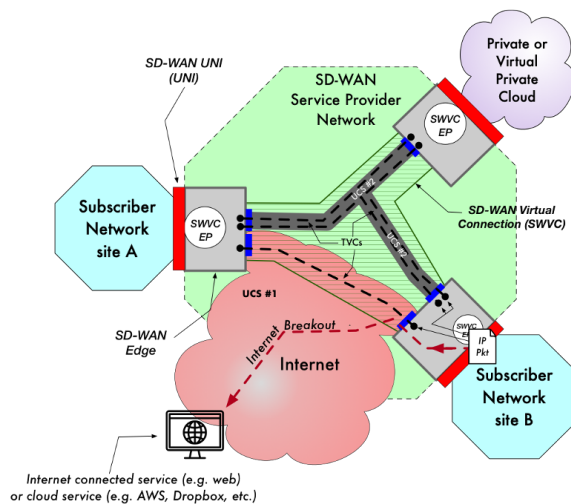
SD-WAN UNI (UNI)

SD-WAN Service Provider Network

Private or Virtual Private Cloud

SWVC EP

Subscriber Network site A

SWVC EP

UCS #2

UCS #2

TVCs

SD-WAN Virtual Connection (SWVC)

UCS #1

SD-WAN Edge

Internet Breakout

SWVC EP

IP Pkt

Internet

Subscriber Network site B

Internet connected service (e.g. web) or cloud service (e.g. AWS, Dropbox, etc.)